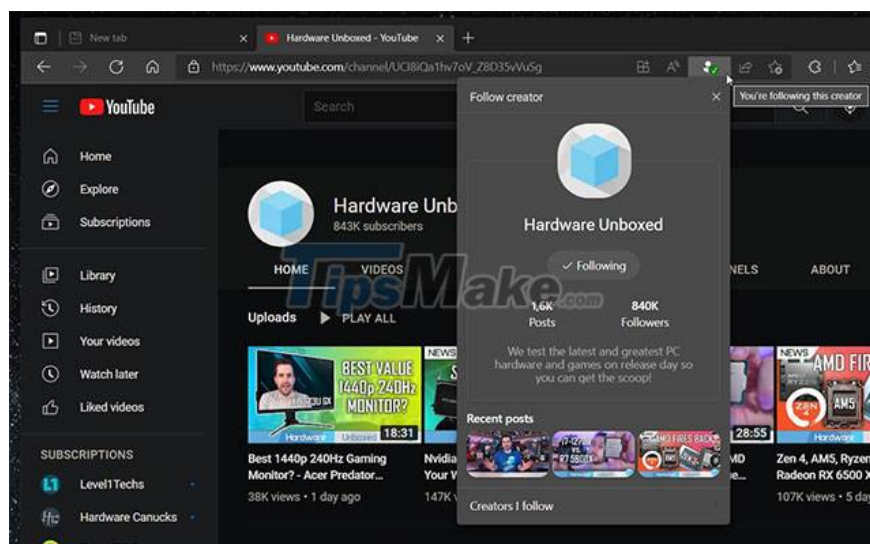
New tab
Hardware Unboxed - YouTube
https://www.youtube.com/channel/UCI8iQa1hv7oV_Z8D35vVuSg
You're following this creator
YouTube
Search
Home
Explore
Subscriptions
Library
History
Your videos
Watch later
Liked videos
SUBSCRIPTIONS
Level1Techs
Hardware Canucks
Hardware Unb
843K subscribers
HOME
VIDEOS
NELS
ABOUT
Uploads
PLAY ALL
BEST VALUE 1440p 240Hz MONITOR?
Hardware
Unboxed
18:31
Best 1440p 240Hz Gaming Monitor? - Acer Predator...
38K views • 1 day ago
NEWS
Nvidia
Your V
147K vi
28:55
MD
e...
NEWS
AMD FIR
AM5
Hardware
Zen 4, AM5, Ryzen Radeon RX 6500 X
107K views • 5 da
Follow creator
Hardware Unboxed
✓ Following
1.6K
Posts
840K
Followers
We test the latest and greatest PC hardware and games on release day so you can get the scoop!
Recent posts
AMD FIRES BACK
Creators I follow
TipsMake.com